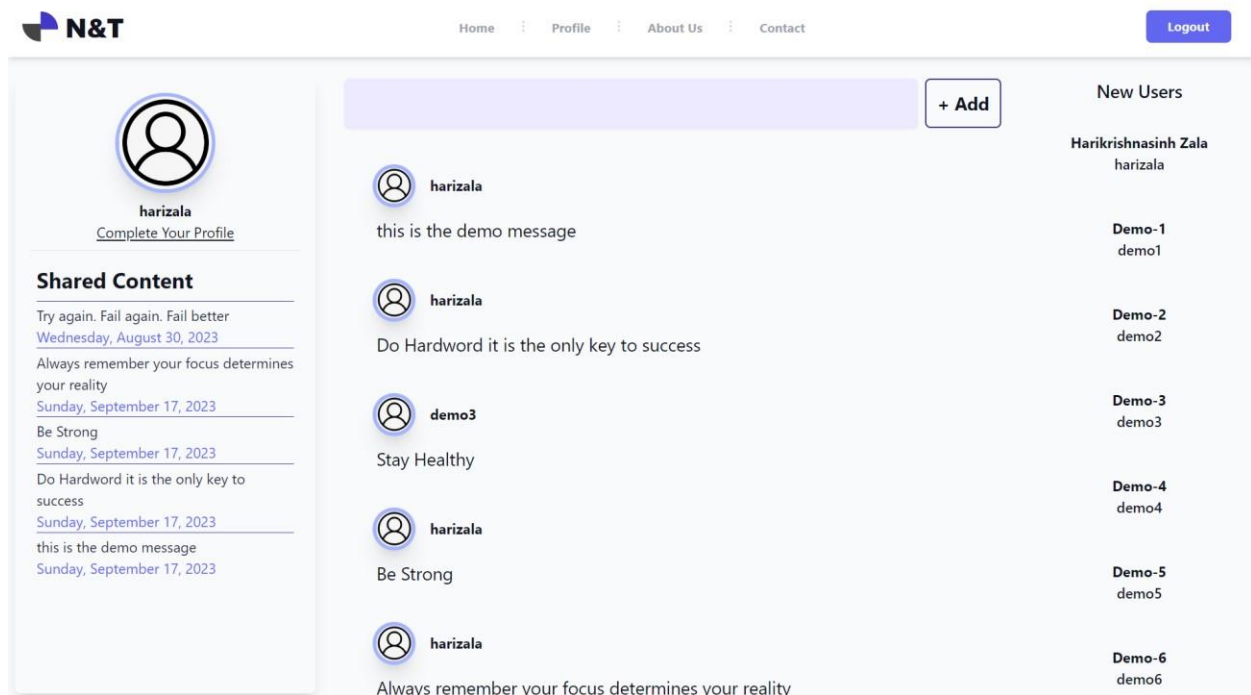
N&T

Home Profile About Us Contact

Logout

harizala
Complete Your Profile

Shared Content

Try again. Fail again. Fail better
Wednesday, August 30, 2023

Always remember your focus determines your reality
Sunday, September 17, 2023

Be Strong
Sunday, September 17, 2023

Do Hardword it is the only key to success
Sunday, September 17, 2023

this is the demo message
Sunday, September 17, 2023

+ Add

harizala
this is the demo message

harizala
Do Hardword it is the only key to success

demo3
Stay Healthy

harizala
Be Strong

harizala
Always remember your focus determines your reality

New Users

Harikrishnasinh Zala
harizala

Demo-1
demo1

Demo-2
demo2

Demo-3
demo3

Demo-4
demo4

Demo-5
demo5

Demo-6
demo6